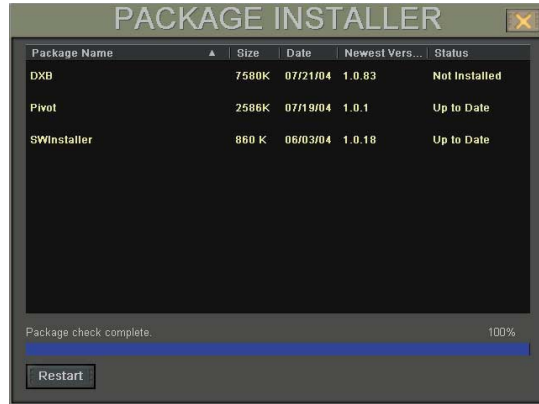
PACKAGE INSTALLER

| Package Name ▲ | Size | Date | Newest Vers... | Status |
|---|---|---|---|---|
| DXB | 7580K | 07/21/04 | 1.0.83 | Not Installed |
| Pivot | 2586K | 07/19/04 | 1.0.1 | Up to Date |
| SWInstaller | 860 K | 06/03/04 | 1.0.18 | Up to Date |

Package check complete.

100%

Restart